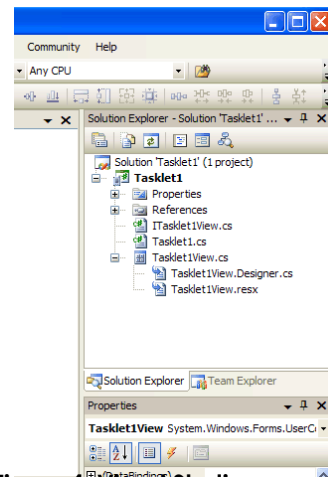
Community Help

Any CPU

Solution Explorer - Solution 'Tasklet1' ...

Solution 'Tasklet1' (1 project)
Tasklet1
Properties
References
ITasklet1View.cs
Tasklet1.cs
Tasklet1View.cs
Tasklet1View.Designer.cs
Tasklet1View.resx

Solution Explorer
Team Explorer

Properties

Tasklet1View System.Windows.Forms.UserC

(DataBindings)